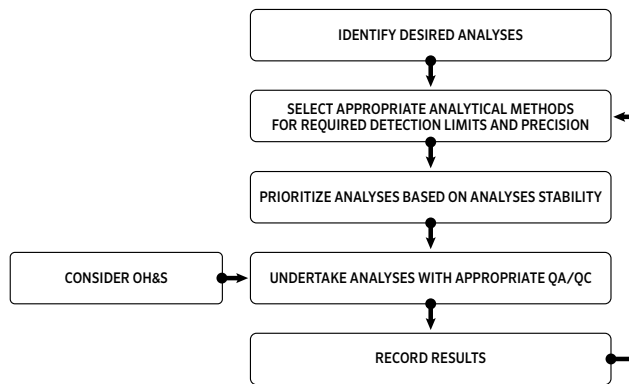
IDENTIFY DESIRED ANALYSES

SELECT APPROPRIATE ANALYTICAL METHODS FOR REQUIRED DETECTION LIMITS AND PRECISION

PRIORITIZE ANALYSES BASED ON ANALYSES STABILITY

CONSIDER OH&S

UNDERTAKE ANALYSES WITH APPROPRIATE QA/QC

RECORD RESULTS